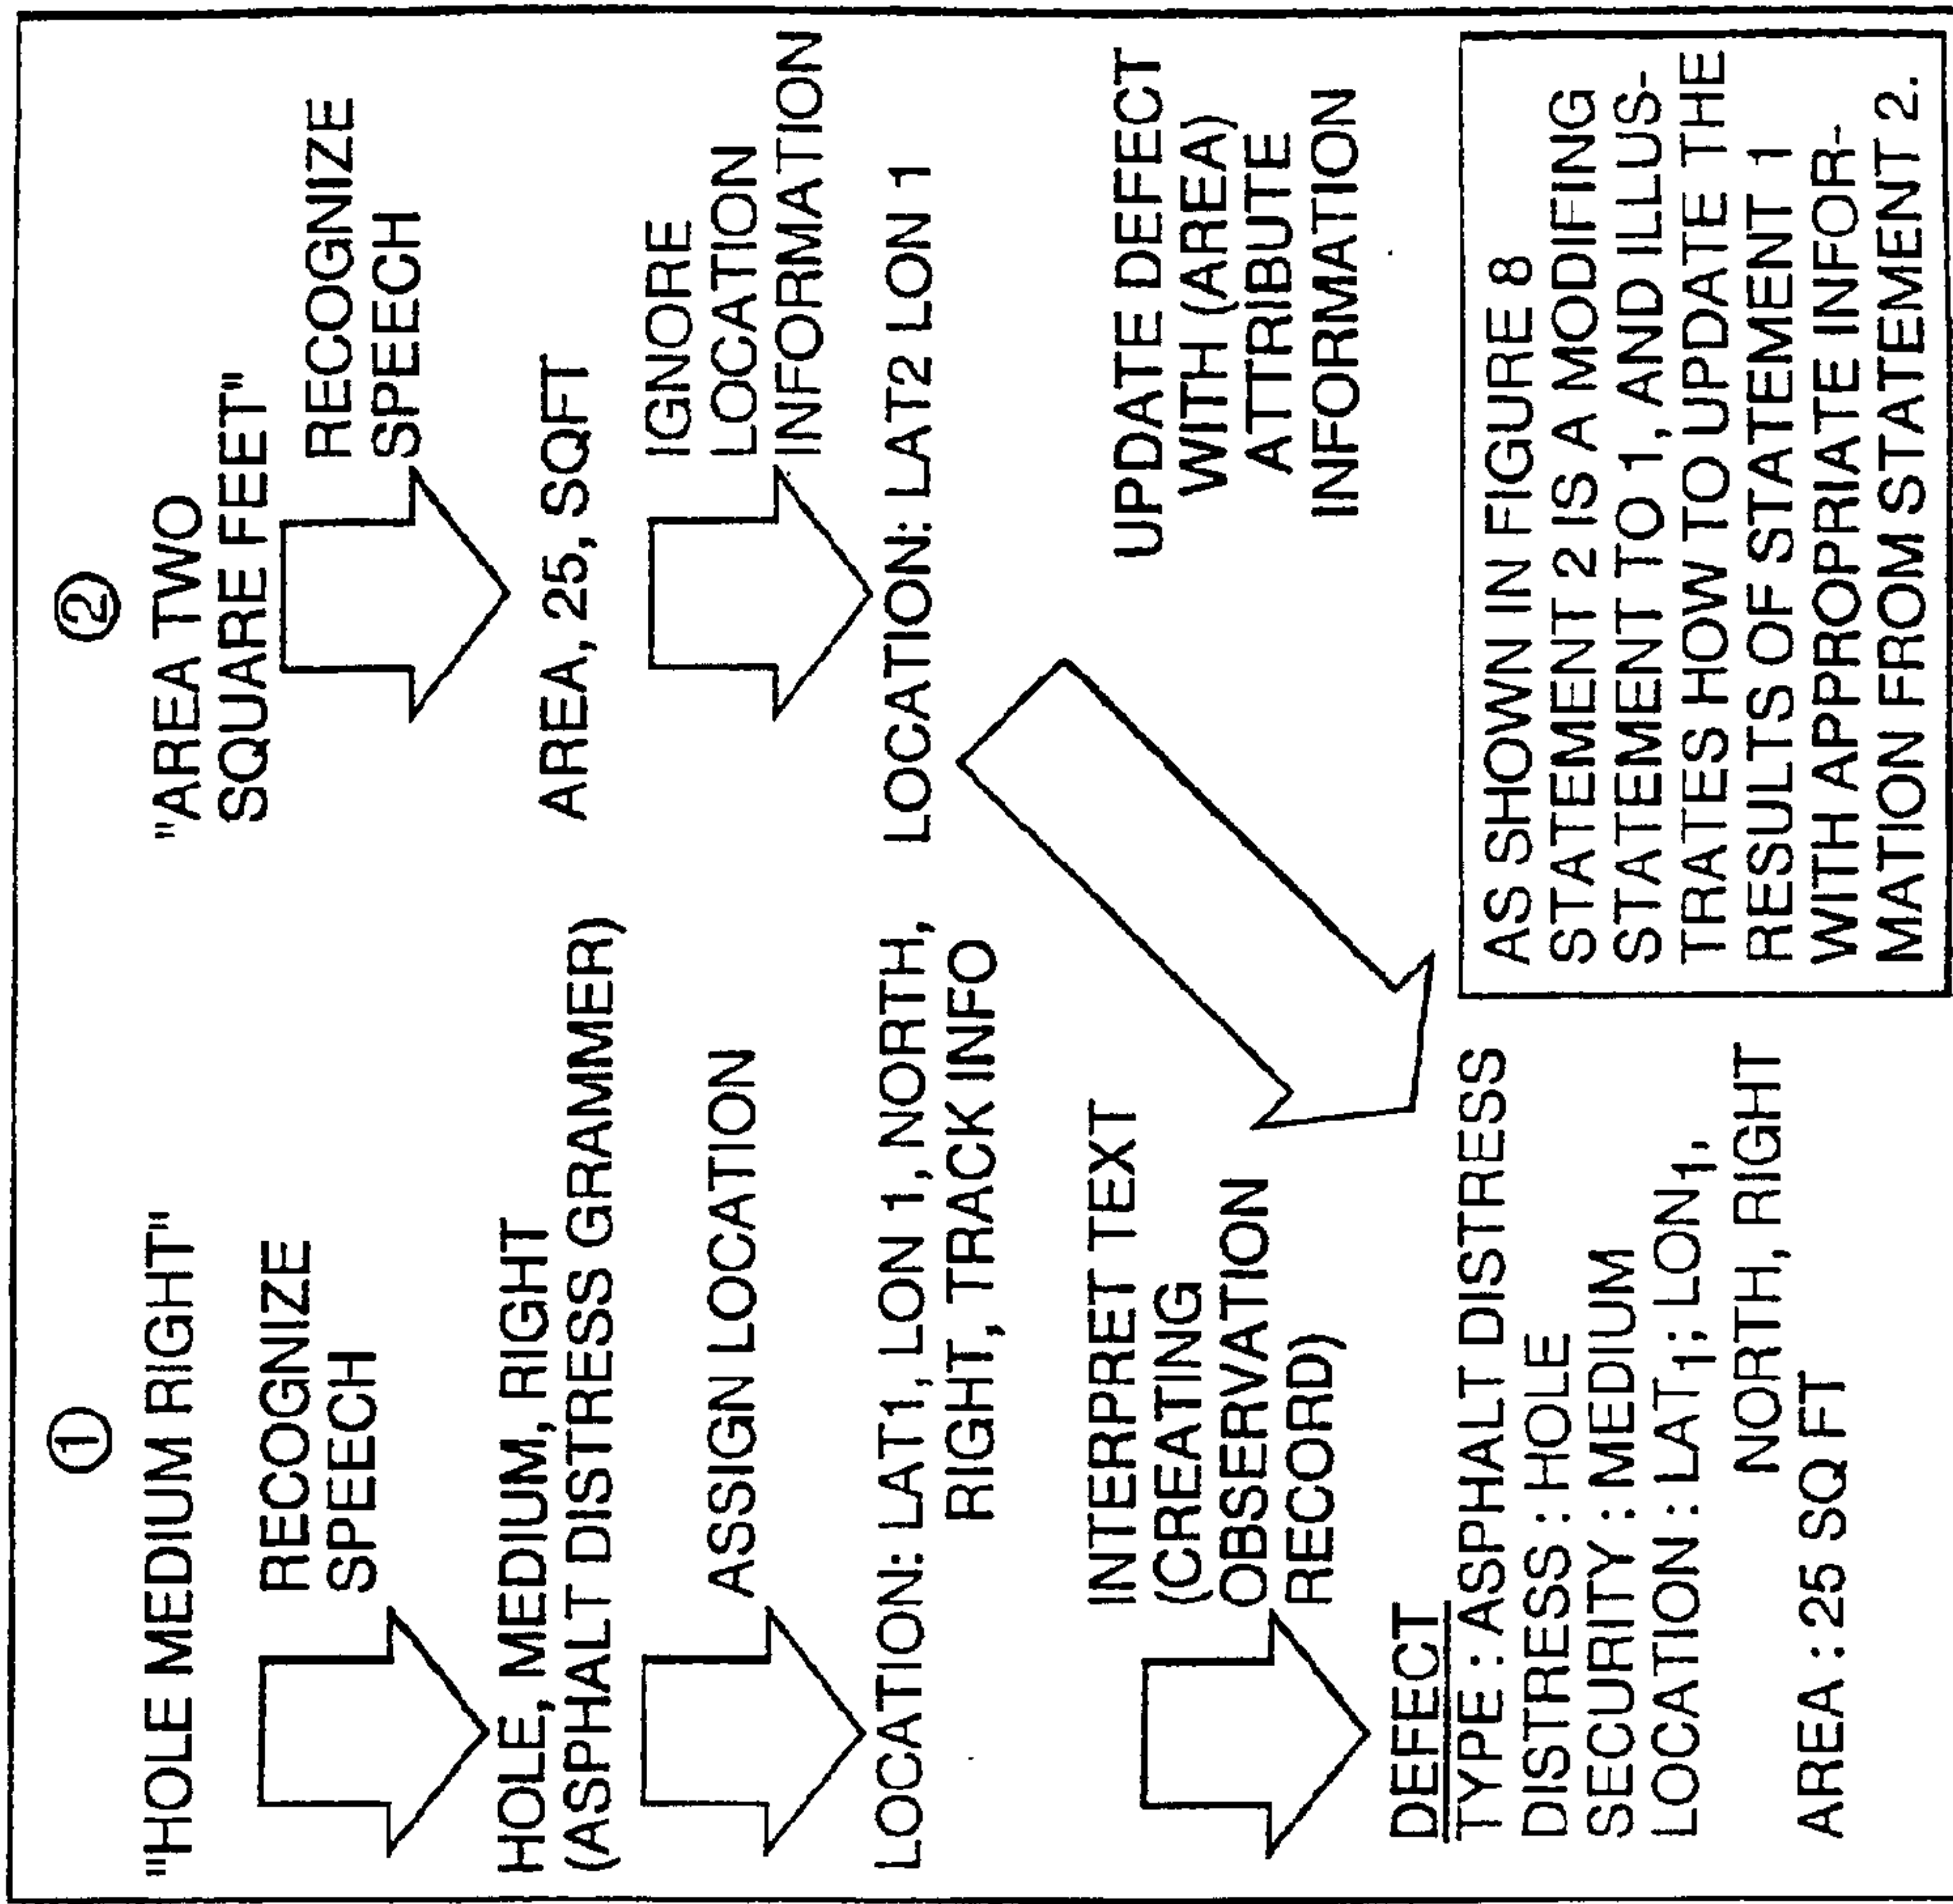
①
"HOLE MEDIUM RIGHT"

RECOGNIZE SPEECH

HOLE, MEDIUM, RIGHT (ASPHALT DISTRESS GRAMMER)

ASSIGN LOCATION

LOCATION: LAT1, LON 1, NORTH, RIGHT, TRACK INFO

INTERPRET TEXT (CREATING OBSERVATION RECORD)

DEFECT
TYPE : ASPHALT DISTRESS
DISTRESS : HOLE
SECURITY : MEDIUM
LOCATION : $LAT_1$; $LON_1$, NORTH, RIGHT
AREA : 25 SQ FT

②
"AREA TWO SQUARE FEET"

RECOGNIZE SPEECH

AREA, 25, SQFT

IGNORE LOCATION INFORMATION

LOCATION: LAT2 LON 1

UPDATE DEFECT WITH (AREA) ATTRIBUTE INFORMATION

AS SHOWN IN FIGURE 8 STATEMENT 2 IS A MODIFING STATEMENT TO 1, AND ILLUSTRATES HOW TO UPDATE THE RESULTS OF STATEMENT 1 WITH APPROPRIATE INFORMATION FROM STATEMENT 2.